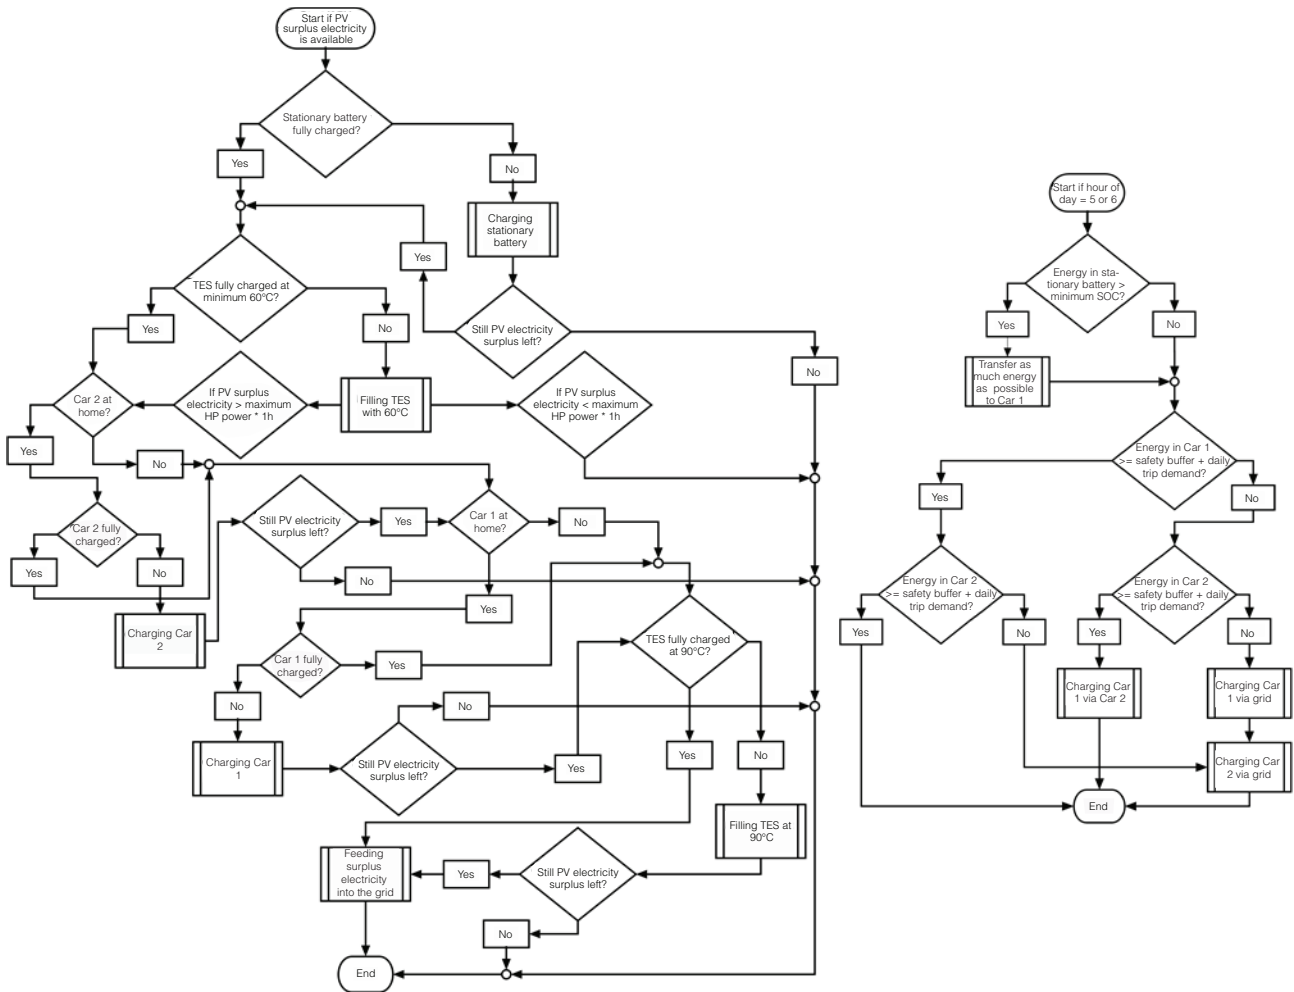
Start if PV surplus electricity is available

Stationary battery fully charged?

Yes

No

Charging stationary battery

Yes

Still PV electricity surplus left?

TES fully charged at minimum 60°C?

Yes

No

Car 2 at home?

If PV surplus electricity > maximum HP power * 1h

Filling TES with 60°C

If PV surplus electricity < maximum HP power * 1h

No

Yes

No

Car 2 fully charged?

Yes

No

Charging Car 2

Still PV electricity surplus left?

Yes

Car 1 at home?

No

No

Yes

Car 1 fully charged?

Yes

TES fully charged at 90°C?

No

No

Charging Car 1

Still PV electricity surplus left?

Yes

Yes

No

Filling TES at 90°C

Feeding surplus electricity into the grid

Yes

Still PV electricity surplus left?

No

End

Start if hour of day = 5 or 6

Energy in stationary battery > minimum SOC?

Yes

No

Transfer as much energy as possible to Car 1

Energy in Car 1 >= safety buffer + daily trip demand?

Yes

No

Energy in Car 2 >= safety buffer + daily trip demand?

Energy in Car 2 >= safety buffer + daily trip demand?

Yes

No

Yes

No

Charging Car 1 via Car 2

Charging Car 1 via grid

Charging Car 2 via grid

End